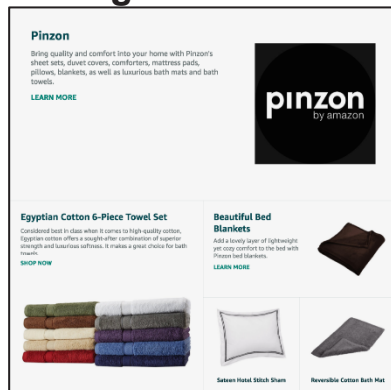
Pinzon

Bring quality and comfort into your home with Pinzon's sheet sets, duvet covers, comforters, mattress pads, pillows, blankets, as well as luxurious bath mats and bath towels.

LEARN MORE

pinzon
by amazon

Egyptian Cotton 6-Piece Towel Set

Considered best in class when it comes to high-quality cotton, Egyptian cotton offers a sought-after combination of superior strength and luxurious softness. It makes a great choice for bath towels.

SHOP NOW

Beautiful Bed Blankets

Add a lovely layer of lightweight yet cozy comfort to the bed with Pinzon bed blankets.

LEARN MORE

Sateen Hotel Stitch Sham

Reversible Cotton Bath Mat